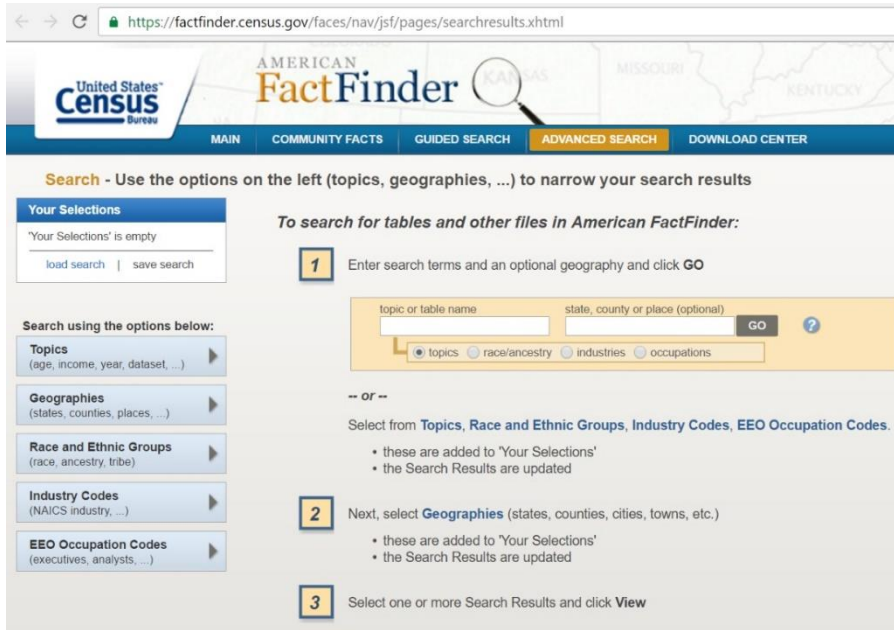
https://factfinder.census.gov/faces/nav/jsf/pages/searchresults.xhtml

United States Census Bureau

AMERICAN FactFinder

KANSAS MISSOURI KENTUCKY

MAIN | COMMUNITY FACTS | GUIDED SEARCH | ADVANCED SEARCH | DOWNLOAD CENTER

Search - Use the options on the left (topics, geographies, ...) to narrow your search results

Your Selections

'Your Selections' is empty

load search | save search

Search using the options below:

Topics
(age, income, year, dataset, ...)

Geographies
(states, counties, places, ...)

Race and Ethnic Groups
(race, ancestry, tribe)

Industry Codes
(NAICS industry, ...)

EEO Occupation Codes
(executives, analysts, ...)

To search for tables and other files in American FactFinder:

1 Enter search terms and an optional geography and click GO

topic or table name

state, county or place (optional)

GO

?

topics race/ancestry industries occupations

-- or --

Select from Topics, Race and Ethnic Groups, Industry Codes, EEO Occupation Codes.

• these are added to 'Your Selections'
• the Search Results are updated

2 Next, select Geographies (states, counties, cities, towns, etc.)

• these are added to 'Your Selections'
• the Search Results are updated

3 Select one or more Search Results and click View